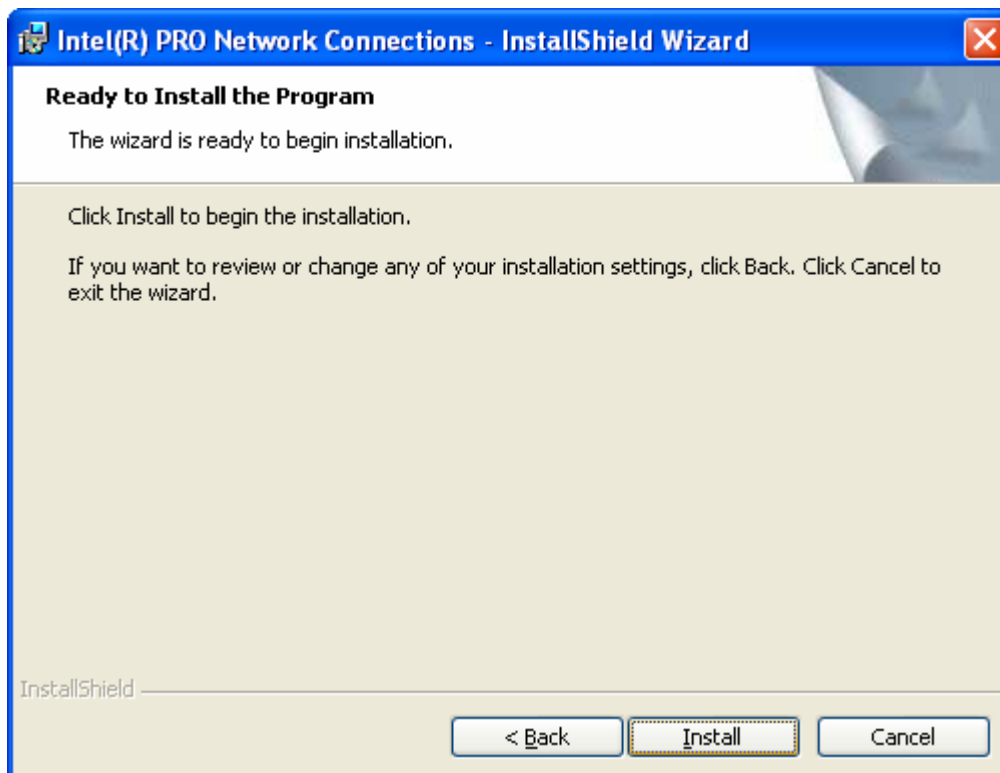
Intel(R) PRO Network Connections - InstallShield Wizard

Ready to Install the Program

The wizard is ready to begin installation.

Click Install to begin the installation.

If you want to review or change any of your installation settings, click Back. Click Cancel to exit the wizard.

InstallShield

< Back

Install

Cancel